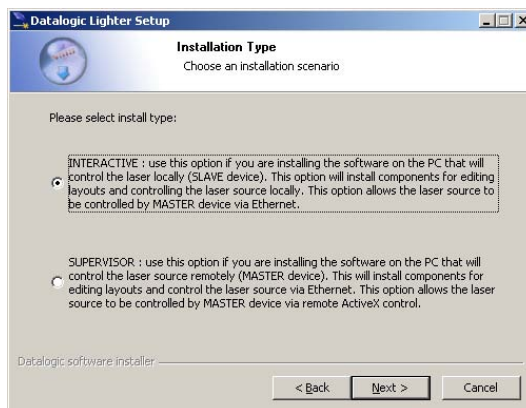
Datalogic Lighter Setup

Installation Type
Choose an installation scenario

Please select install type:

INTERACTIVE : use this option if you are installing the software on the PC that will control the laser locally (SLAVE device). This option will install components for editing layouts and controlling the laser source locally. This option allows the laser source to be controlled by MASTER device via Ethernet.

SUPERVISOR : use this option if you are installing the software on the PC that will control the laser source remotely (MASTER device). This will install components for editing layouts and control the laser source via Ethernet. This option allows the laser source to be controlled by MASTER device via remote ActiveX control.

Datalogic software installer

< Back
Next >
Cancel